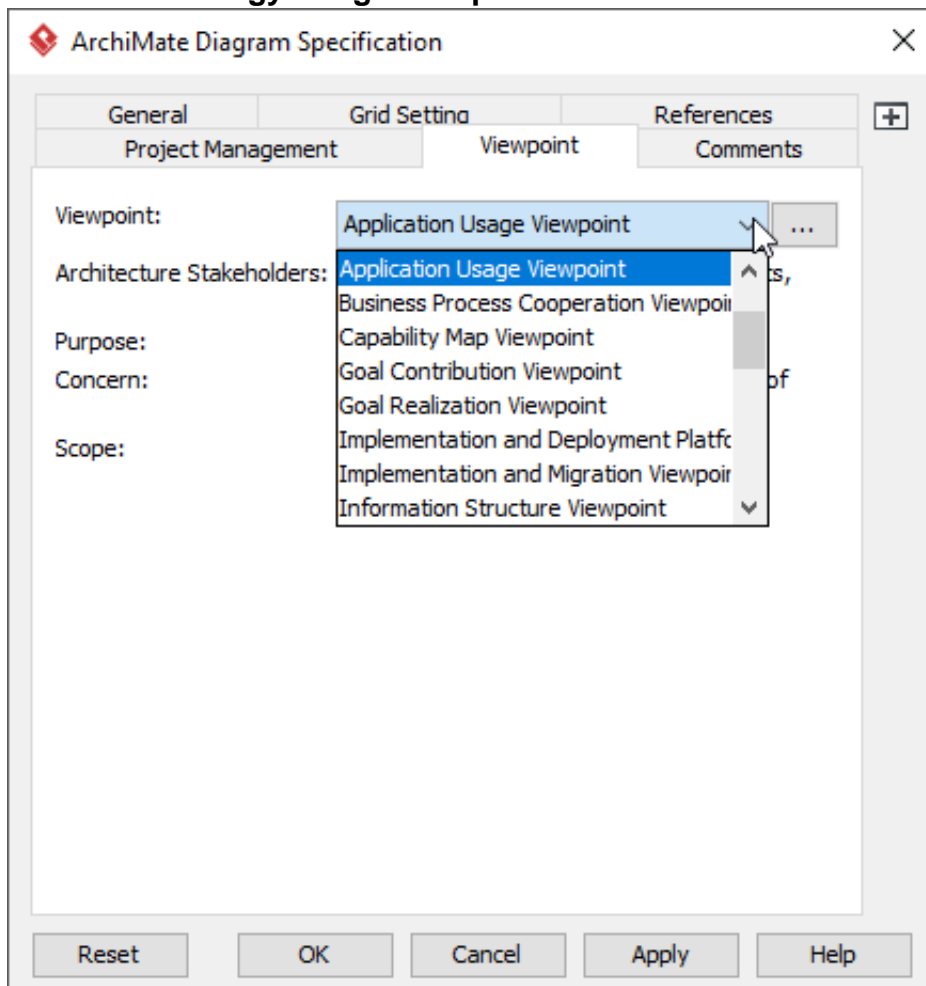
ArchiMate Diagram Specification

General
Grid Setting
References
Project Management
Viewpoint
Comments

Viewpoint:
Application Usage Viewpoint
...

Architecture Stakeholders:
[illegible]s,

Purpose:
Concern:
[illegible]of

Scope:

Application Usage Viewpoint
Business Process Cooperation Viewpoi
Capability Map Viewpoint
Goal Contribution Viewpoint
Goal Realization Viewpoint
Implementation and Deployment Platfo
Implementation and Migration Viewpoi
Information Structure Viewpoint

Reset
OK
Cancel
Apply
Help